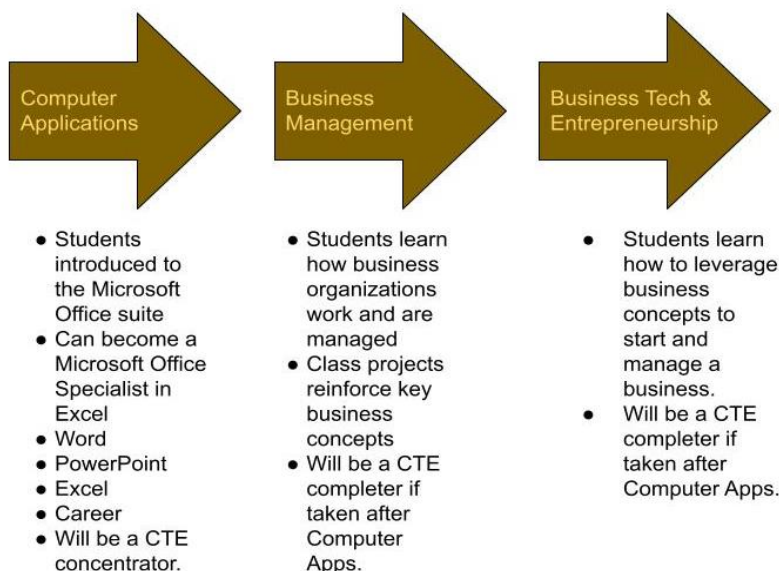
Computer Applications

- Students introduced to the Microsoft Office suite
- Can become a Microsoft Office Specialist in Excel
- Word
- PowerPoint
- Excel
- Career
- Will be a CTE concentrator.

Business Management

- Students learn how business organizations work and are managed
- Class projects reinforce key business concepts
- Will be a CTE completer if taken after Computer Apps.

Business Tech & Entrepreneurship

- Students learn how to leverage business concepts to start and manage a business.
- Will be a CTE completer if taken after Computer Apps.